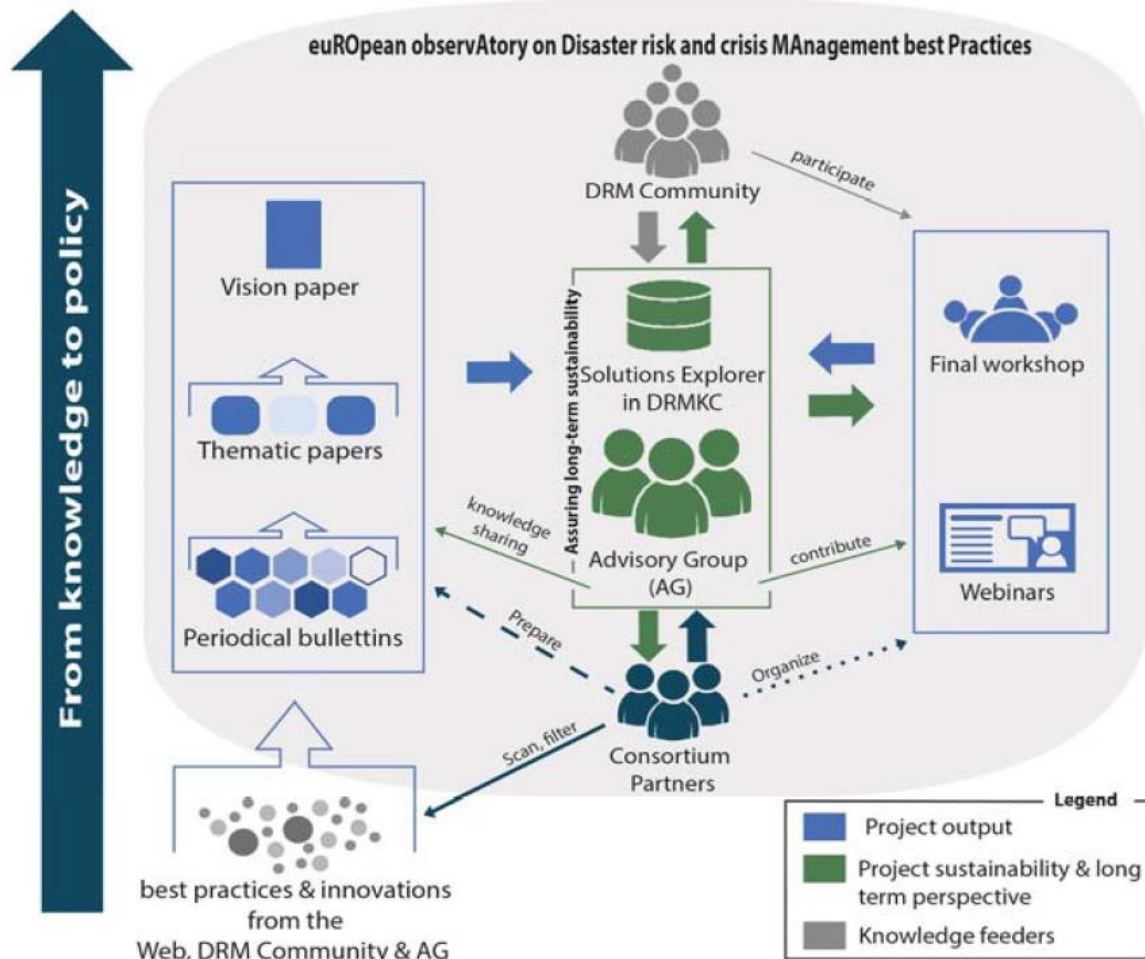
From knowledge to policy

euROpean observAtory on Disaster risk and crisis MAnagement best Practices

DRM Community

participate

Vision paper

Thematic papers

Periodical bullettins

Assuring long-term sustainability

Solutions Explorer in DRMKC

Advisory Group (AG)

knowledge sharing

contribute

Final workshop

Webinars

Prepare

Organize

Consortium Partners

Scan, filter

best practices & innovations from the Web, DRM Community & AG

Legend

Project output

Project sustainability & long term perspective

Knowledge feeders